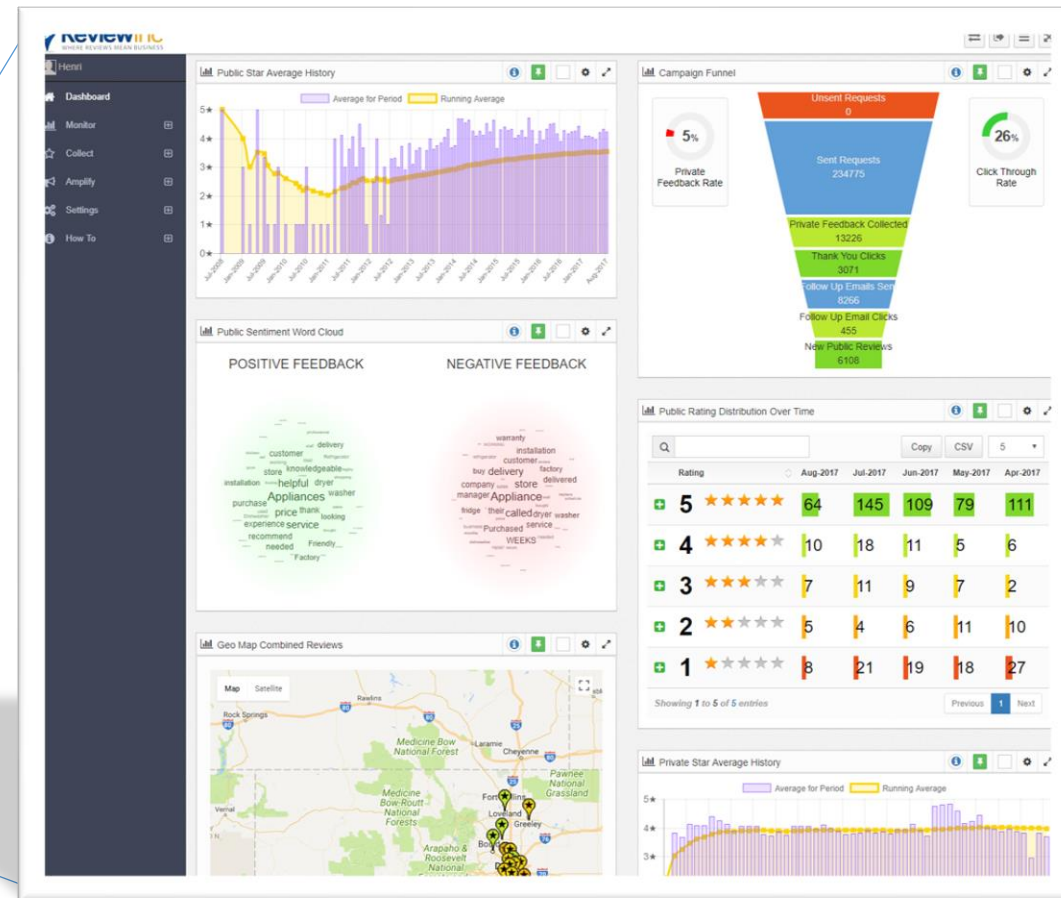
ReviewInc
WHERE REVIEWS MEAN BUSINESS

Henri
Dashboard
Monitor
Collect
Amplify
Settings
How To

Public Star Average History
Average for Period
Running Average
5★
4★
3★
2★
1★
0★
Jul-2008 Jan-2009 Jul-2009 Jan-2010 Jul-2010 Jan-2011 Jul-2011 Jan-2012 Jul-2012 Jan-2013 Jul-2013 Jan-2014 Jul-2014 Jan-2015 Jul-2015 Jan-2016 Jul-2016 Jan-2017 Jul-2017 Aug-2017

Campaign Funnel
5%
Private Feedback Rate
Unsent Requests
0
Sent Requests
234775
Private Feedback Collected
13226
Thank You Clicks
3071
Follow Up Emails Sent
8266
Follow Up Email Clicks
455
New Public Reviews
6108
26%
Click Through Rate

Public Sentiment Word Cloud
POSITIVE FEEDBACK
delivery customer store knowledgeable dryer installation helpful Appliances washer purchase price thank looking experience service recommend needed Friendly Factory
NEGATIVE FEEDBACK
warranty installation customer buy delivery factory company store delivered manager Appliance fridge their called dryer washer Purchased service WEEKS

Public Rating Distribution Over Time
Copy CSV 5

| Rating | Aug-2017 | Jul-2017 | Jun-2017 | May-2017 | Apr-2017 |
|---|---|---|---|---|---|
| 5 ★★★★★ | 64 | 145 | 109 | 79 | 111 |
| 4 ★★★★★ | 10 | 18 | 11 | 5 | 6 |
| 3 ★★★★★ | 7 | 11 | 9 | 7 | 2 |
| 2 ★★★★★ | 5 | 4 | 6 | 11 | 10 |
| 1 ★★★★★ | 8 | 21 | 19 | 18 | 27 |

Showing 1 to 5 of 5 entries
Previous 1 Next

Geo Map Combined Reviews
Map Satellite
Rawlins
Rock Springs
Medicine Bow National Forest
Laramie
Cheyenne
Pawnee National Grassland
Medicine Bow-Routt National Forests
Fort Collins
Loveland
Greeley
Arapaho & Roosevelt National
Boulder

Private Star Average History
Average for Period
Running Average
5★
4★
3★